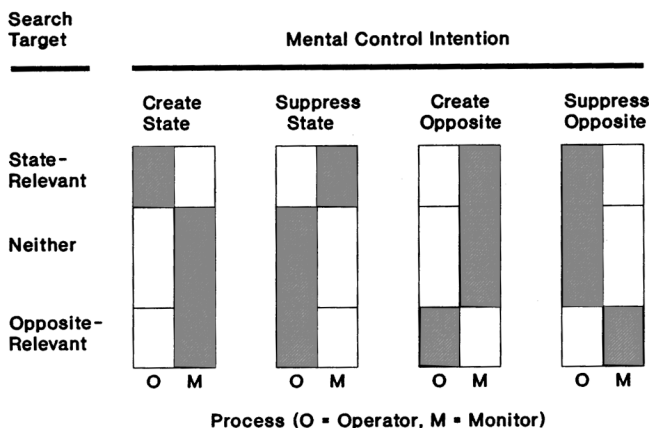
Search Target

Mental Control Intention

Create State

Suppress State

Create Opposite

Suppress Opposite

State-Relevant

Neither

Opposite-Relevant

O M

O M

O M

O M

Process (O = Operator, M = Monitor)